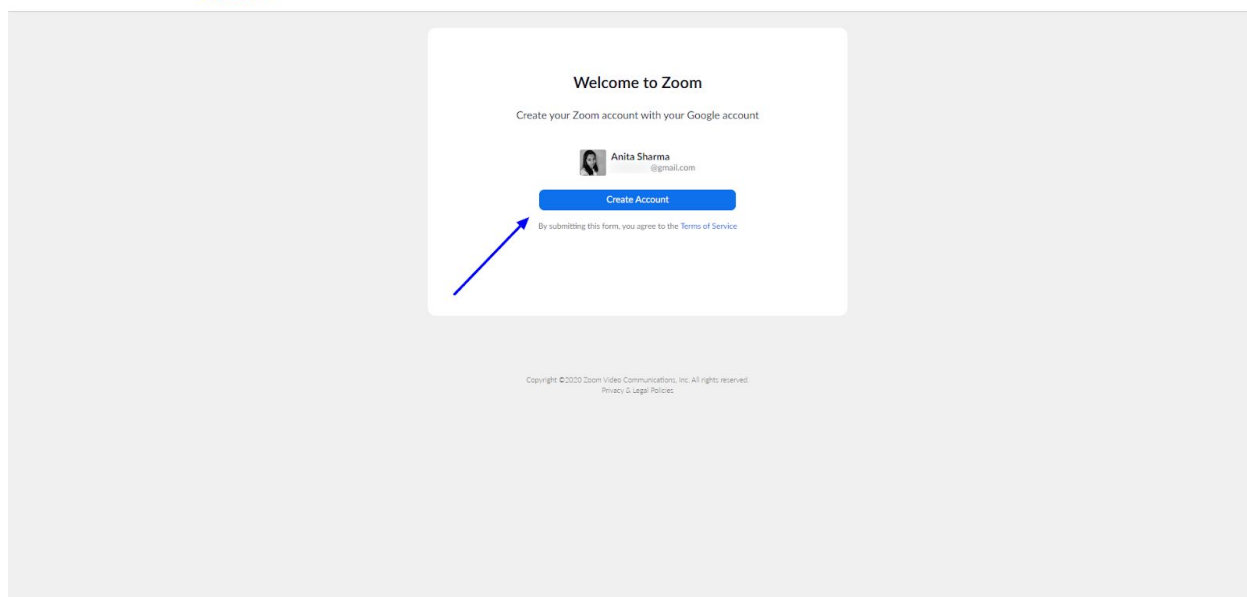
Welcome to Zoom

Create your Zoom account with your Google account

Anita Sharma
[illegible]@gmail.com

Create Account

By submitting this form, you agree to the Terms of Service

Copyright ©2020 Zoom Video Communications, Inc. All rights reserved.
Privacy & Legal Policies